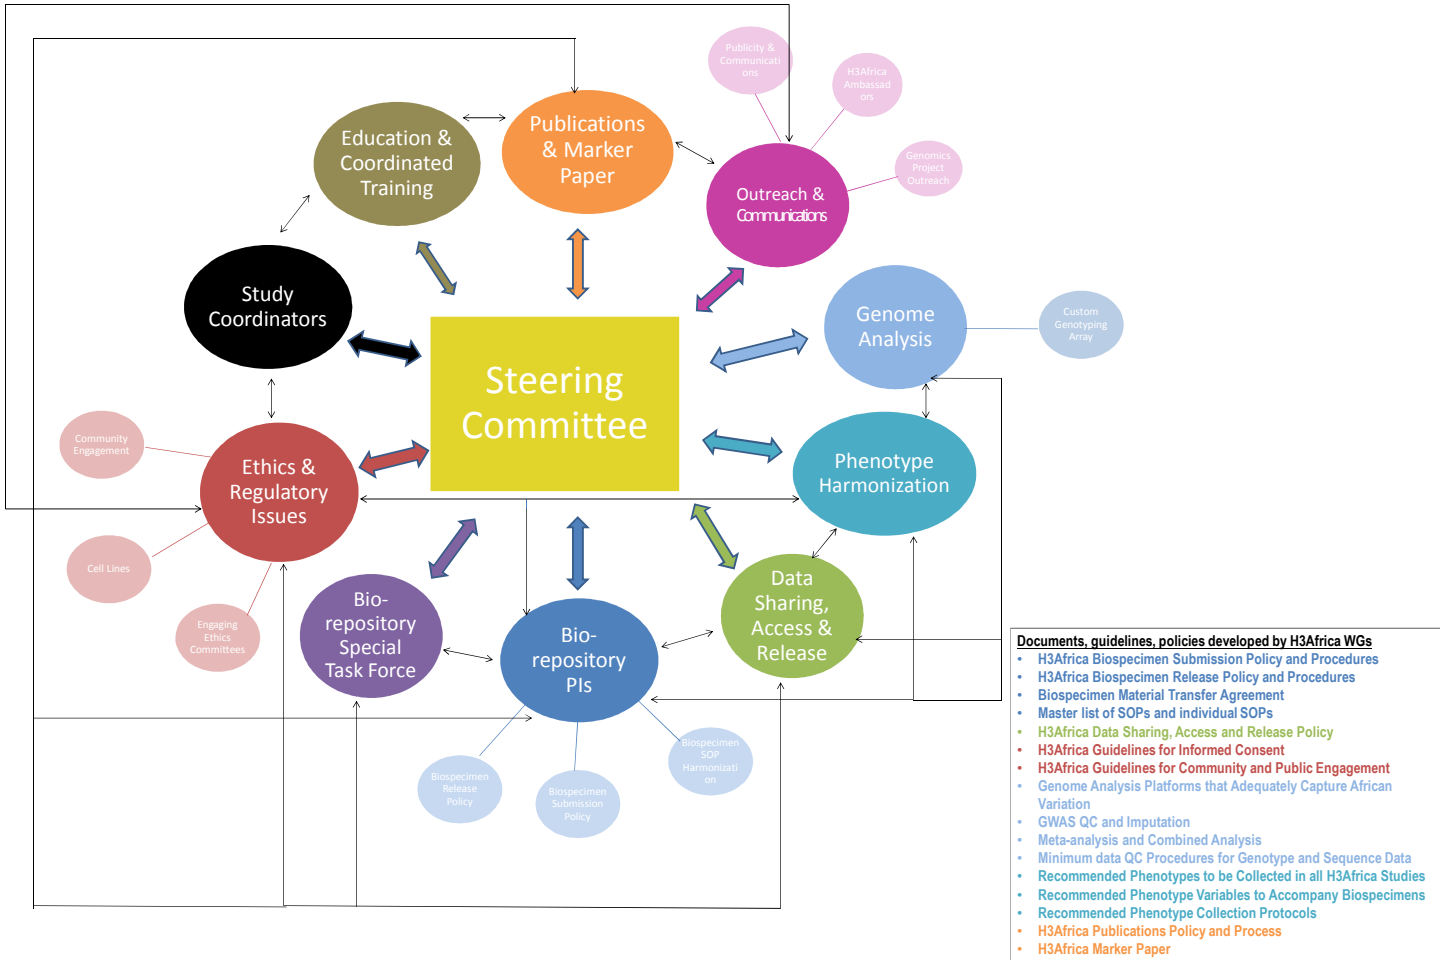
Publicity & Communications

H3Africa Ambassadors

Genomics Project Outreach

Education & Coordinated Training

Publications & Marker Paper

Outreach & Communications

Study Coordinators

Genome Analysis

Custom Genotyping Array

Steering Committee

Community Engagement

Ethics & Regulatory Issues

Phenotype Harmonization

Cell Lines

Data Sharing, Access & Release

Engaging Ethics Committees

Bio-repository Special Task Force

Bio-repository PIs

Biospecimen SOP Harmonization

Biospecimen Release Policy

Biospecimen Submission Policy

Documents, guidelines, policies developed by H3Africa WGs
- H3Africa Biospecimen Submission Policy and Procedures
- H3Africa Biospecimen Release Policy and Procedures
- Biospecimen Material Transfer Agreement
- Master list of SOPs and individual SOPs
- H3Africa Data Sharing, Access and Release Policy
- H3Africa Guidelines for Informed Consent
- H3Africa Guidelines for Community and Public Engagement
- Genome Analysis Platforms that Adequately Capture African Variation
- GWAS QC and Imputation
- Meta-analysis and Combined Analysis
- Minimum data QC Procedures for Genotype and Sequence Data
- Recommended Phenotypes to be Collected in all H3Africa Studies
- Recommended Phenotype Variables to Accompany Biospecimens
- Recommended Phenotype Collection Protocols
- H3Africa Publications Policy and Process
- H3Africa Marker Paper